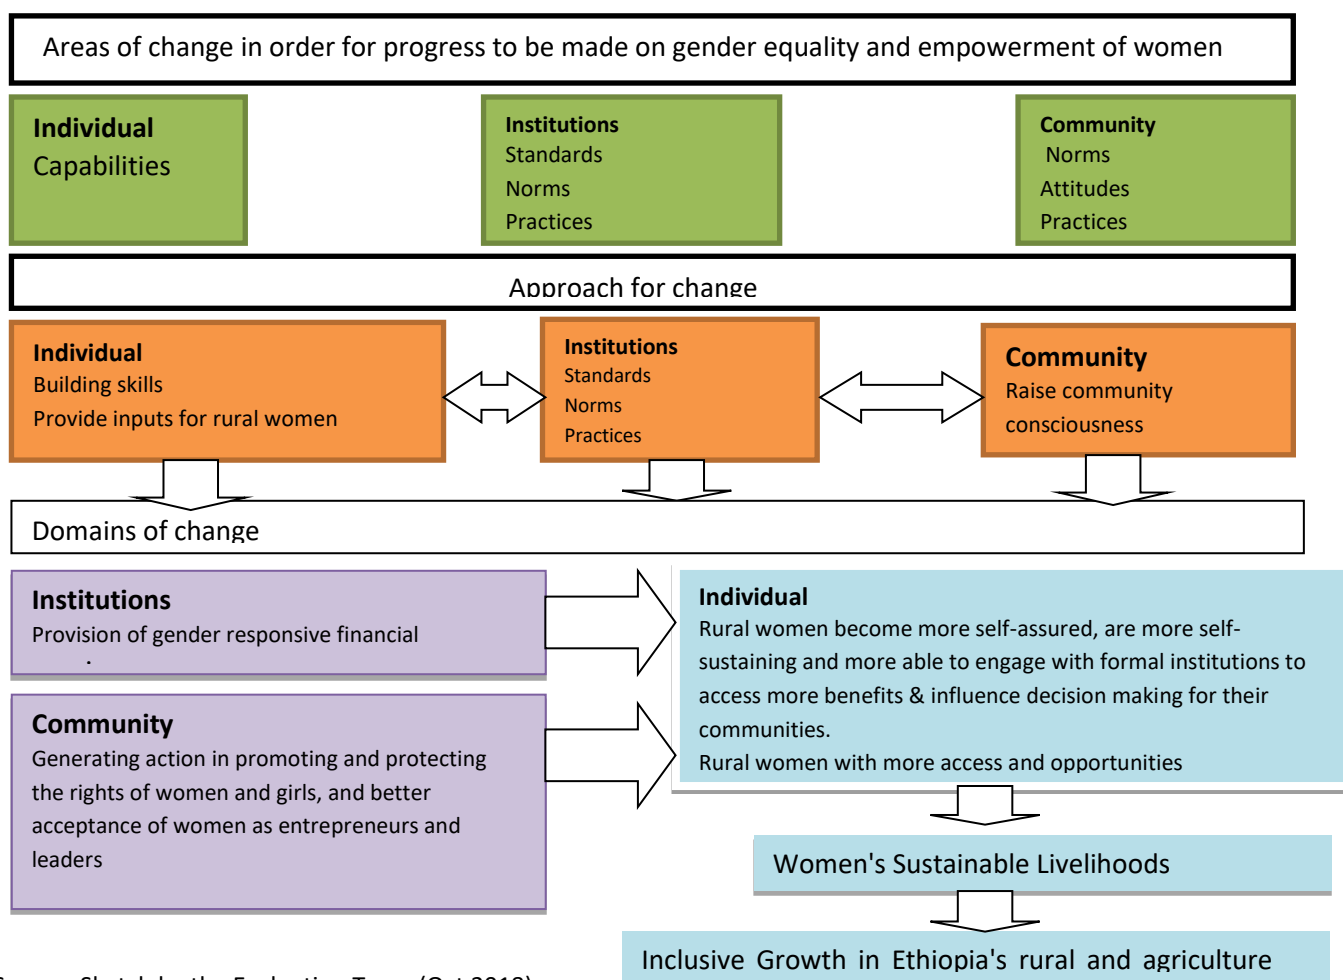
Areas of change in order for progress to be made on gender equality and empowerment of women

**Individual**
Capabilities

**Institutions**
Standards
Norms
Practices

**Community**
Norms
Attitudes
Practices

Approach for change

**Individual**
Building skills
Provide inputs for rural women

**Institutions**
Standards
Norms
Practices

**Community**
Raise community consciousness

Domains of change

**Institutions**
Provision of gender responsive financial

**Community**
Generating action in promoting and protecting the rights of women and girls, and better acceptance of women as entrepreneurs and leaders

**Individual**
Rural women become more self-assured, are more self-sustaining and more able to engage with formal institutions to access more benefits & influence decision making for their communities.
Rural women with more access and opportunities

Women's Sustainable Livelihoods

Inclusive Growth in Ethiopia's rural and agriculture

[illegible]